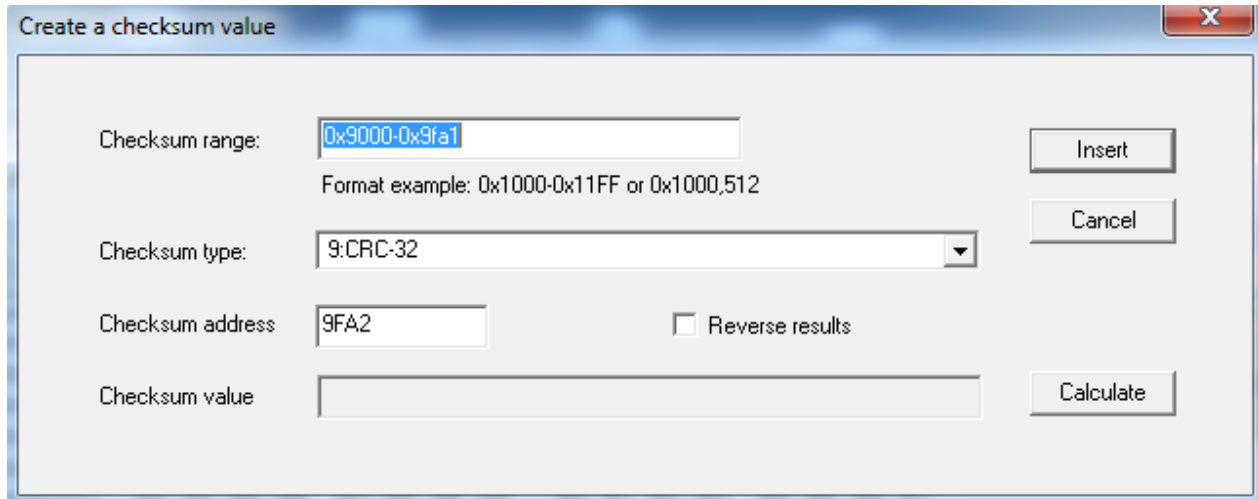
Create a checksum value

X

Checksum range: 0x9000-0x9fa1

Format example: 0x1000-0x11FF or 0x1000,512

Insert

Cancel

Checksum type: 9:CRC-32

Checksum address 9FA2

Reverse results

Checksum value

Calculate